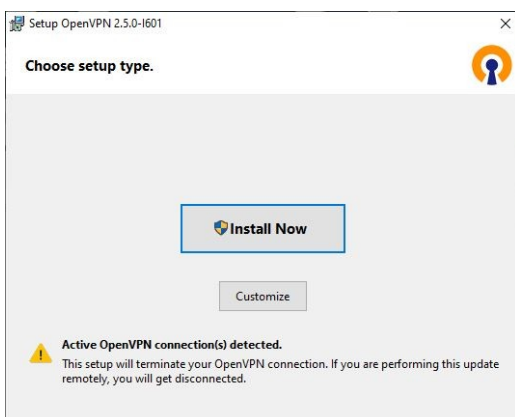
Setup OpenVPN 2.5.0-I601

×

Choose setup type.

Install Now

Customize

Active OpenVPN connection(s) detected.

This setup will terminate your OpenVPN connection. If you are performing this update remotely, you will get disconnected.